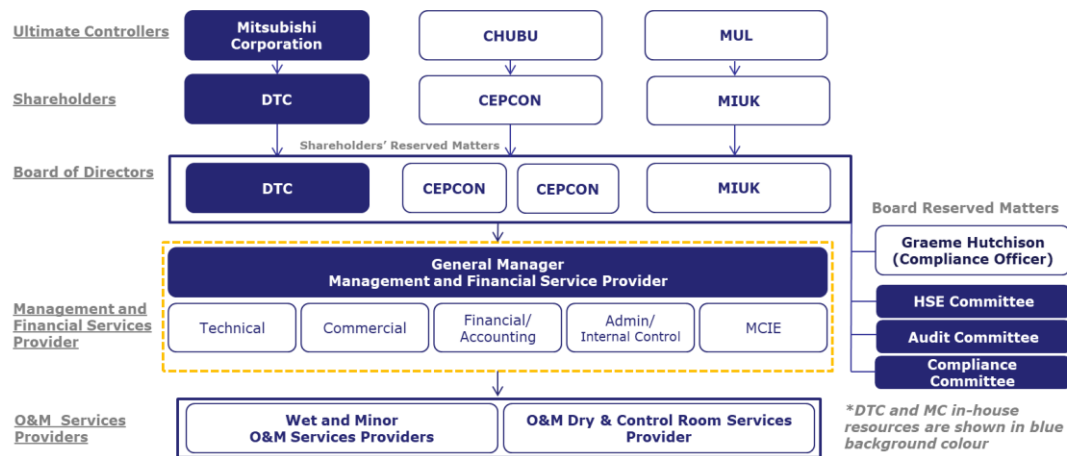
Ultimate Controllers

Mitsubishi Corporation

CHUBU

MUL

Shareholders

DTC

CEPCON

MIUK

Shareholders' Reserved Matters

Board of Directors

DTC

CEPCON

CEPCON

MIUK

Board Reserved Matters

Graeme Hutchison (Compliance Officer)

HSE Committee

Audit Committee

Compliance Committee

Management and Financial Services Provider

General Manager
Management and Financial Service Provider

Technical

Commercial

Financial/ Accounting

Admin/ Internal Control

MCIE

O&M Services Providers

Wet and Minor O&M Services Providers

O&M Dry & Control Room Services Provider

*DTC and MC in-house resources are shown in blue background colour